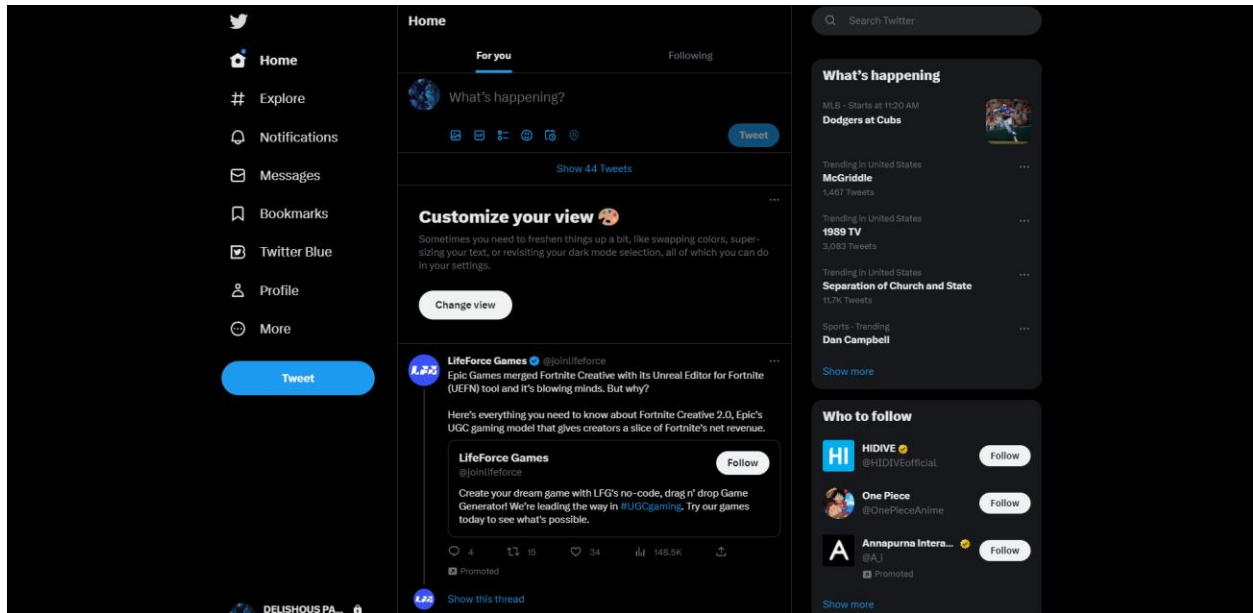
Home

Explore

Notifications

Messages

Bookmarks

Twitter Blue

Profile

More

Tweet

DELISHOUS PA...

Home

For you

Following

What's happening?

Tweet

Show 44 Tweets

Customize your view 🎨

Sometimes you need to freshen things up a bit, like swapping colors, supersizing your text, or revisiting your dark mode selection, all of which you can do in your settings.

Change view

LifeForce Games @joinlifeforce

Epic Games merged Fortnite Creative with its Unreal Editor for Fortnite (UEFN) tool and it's blowing minds. But why?

Here's everything you need to know about Fortnite Creative 2.0, Epic's UGC gaming model that gives creators a slice of Fortnite's net revenue.

LifeForce Games
@joinlifeforce

Follow

Create your dream game with LFG's no-code, drag n' drop Game Generator! We're leading the way in #UGCgaming. Try our games today to see what's possible.

4 15 34 148.5K

Promoted

Show this thread

Search Twitter

What's happening

MLB · Starts at 11:20 AM
Dodgers at Cubs

Trending in United States
McGriddle
1,467 Tweets

Trending in United States
1989 TV
3,083 Tweets

Trending in United States
Separation of Church and State
11.7K Tweets

Sports · Trending
Dan Campbell

Show more

Who to follow

HIDIVE
@HIDIVEofficial
Follow

One Piece
@OnePieceAnime
Follow

Annapurna Intera...
@A_I
Promoted
Follow

Show more